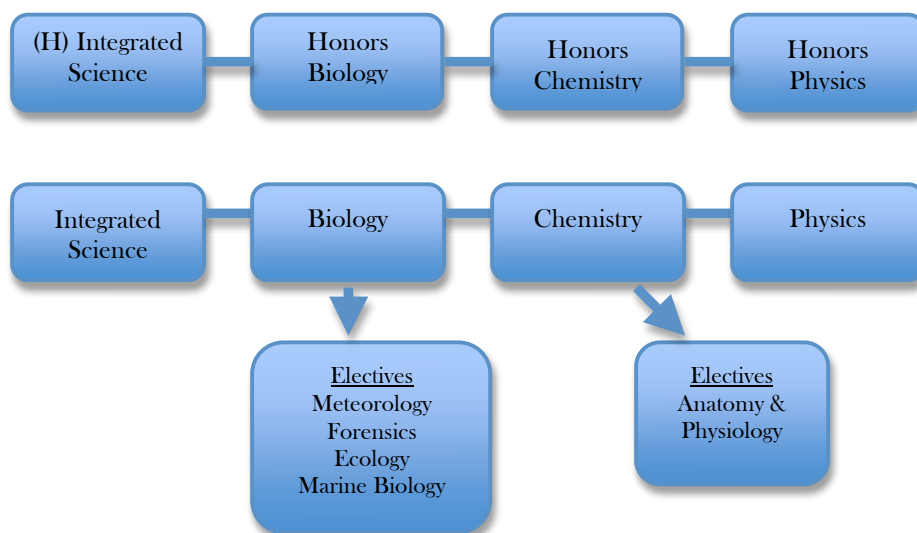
(H) Integrated Science

Honors Biology

Honors Chemistry

Honors Physics

Integrated Science

Biology

Chemistry

Physics

Electives
Meteorology
Forensics
Ecology
Marine Biology

Electives
Anatomy &
Physiology